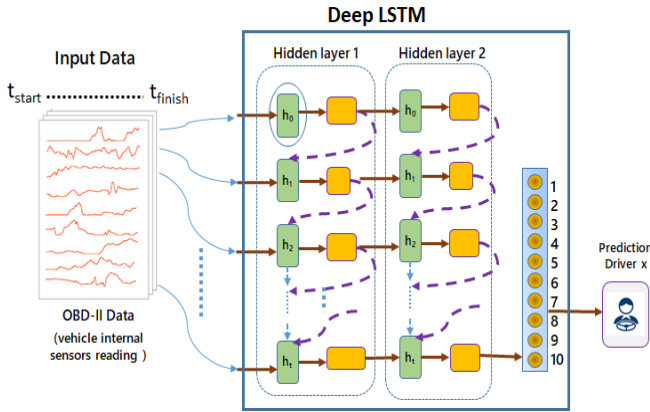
Deep LSTM

Input Data

$t_{start}$ $t_{finish}$

Hidden layer 1

Hidden layer 2

$h_0$

$h_0$

$h_1$

$h_1$

$h_2$

$h_2$

$h_t$

$h_t$

1
2
3
4
5
6
7
8
9
10

Prediction Driver x

OBD-II Data

(vehicle internal sensors reading )